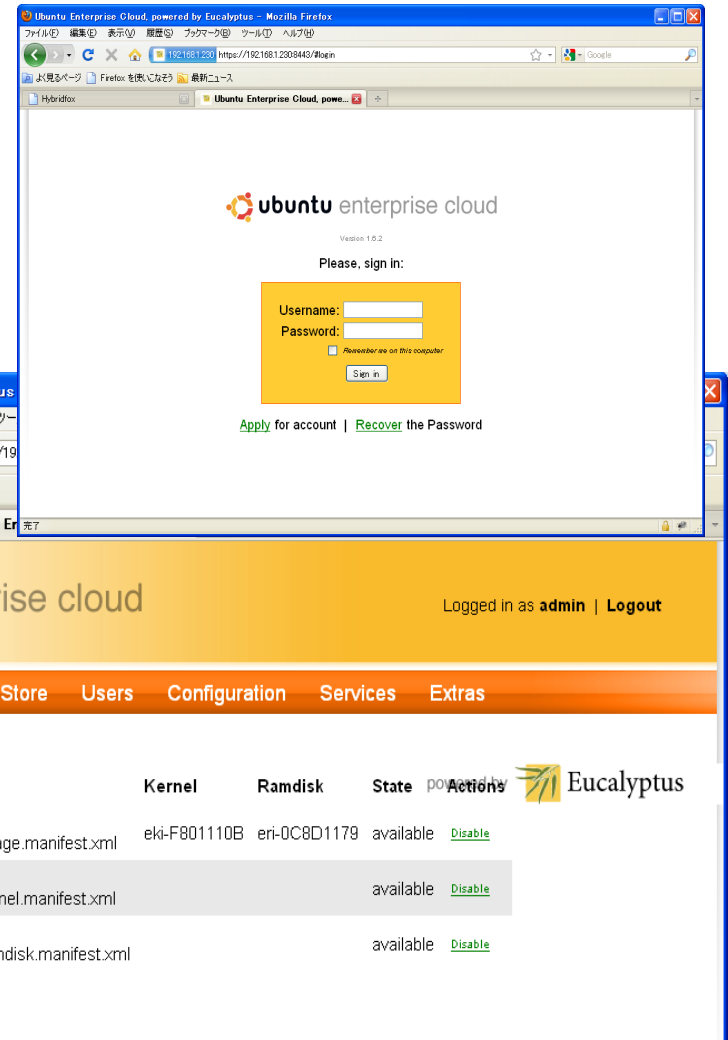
Ubuntu Enterprise Cloud, powered by Eucalyptus - Mozilla Firefox
ファイル(F) 編集(E) 表示(V) 履歴(S) ブックマーク(B) ツール(T) ヘルプ(H)
192.168.1.230 https://192.168.1.230:8443/#login
Google
よく見るページ Firefox を使いこなそう 最新ニュース
Hybridfox
Ubuntu Enterprise Cloud, powe...

ubuntu enterprise cloud
Version 1.6.2
Please, sign in:
Username:
Password:
Remember me on this computer
Sign in
Apply for account | Recover the Password
完了

us
ツー
/19
Er

rise cloud
Logged in as admin | Logout
Store Users Configuration Services Extras
powered by Eucalyptus

| | Kernel | Ramdisk | State | Actions |
|---|---|---|---|---|
| ge.manifest.xml | eki-F801110B | eri-0C8D1179 | available | Disable |
| nel.manifest.xml | | | available | Disable |
| ndisk.manifest.xml | | | available | Disable |